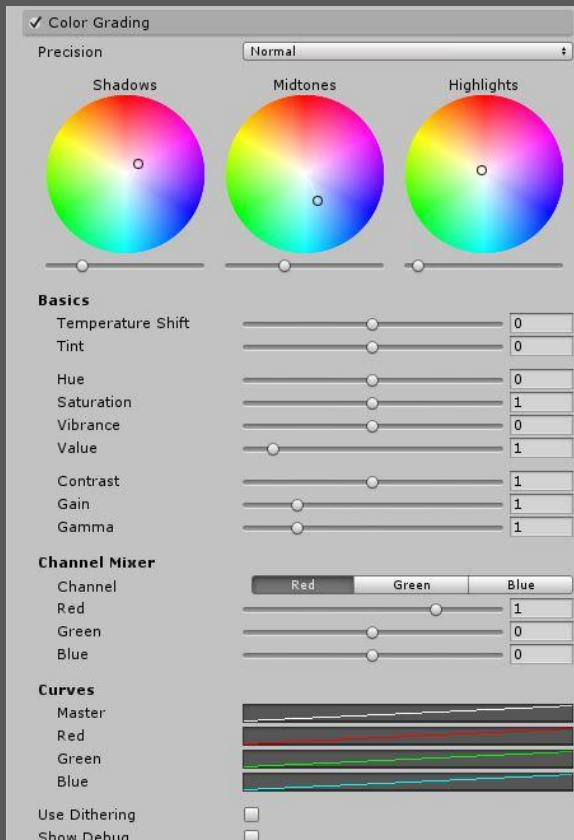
✓ Color Grading

Precision Normal

Shadows Midtones Highlights

Basics

Temperature Shift 0

Tint 0

Hue 0

Saturation 1

Vibrance 0

Value 1

Contrast 1

Gain 1

Gamma 1

Channel Mixer

Channel Red Green Blue

Red 1

Green 0

Blue 0

Curves

Master

Red

Green

Blue

Use Dithering

Show Debug